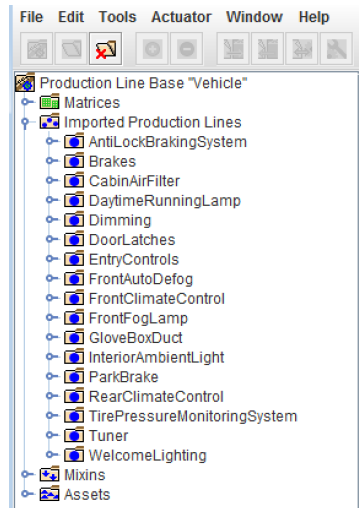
File Edit Tools Actuator Window Help

Production Line Base "Vehicle"
Matrices
Imported Production Lines
AntiLockBrakingSystem
Brakes
CabinAirFilter
DaytimeRunningLamp
Dimming
DoorLatches
EntryControls
FrontAutoDefog
FrontClimateControl
FrontFogLamp
GloveBoxDuct
InteriorAmbientLight
ParkBrake
RearClimateControl
TirePressureMonitoringSystem
Tuner
WelcomeLighting
Mixins
Assets